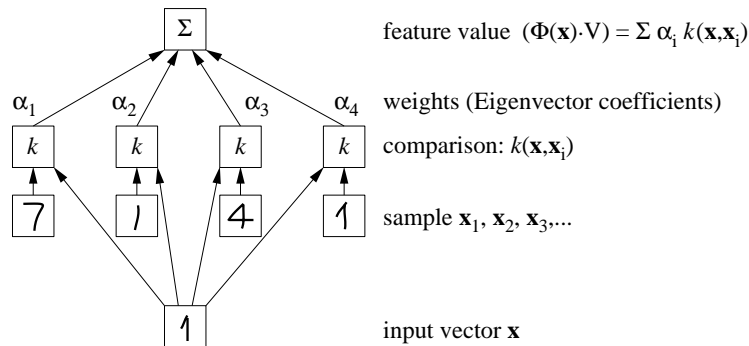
$\Sigma$

feature value $(\Phi(\mathbf{x})\cdot V) = \Sigma\, \alpha_i\, k(\mathbf{x},\mathbf{x}_i)$

$\alpha_1$ $\alpha_2$ $\alpha_3$ $\alpha_4$

weights (Eigenvector coefficients)

$k$ $k$ $k$ $k$

comparison: $k(\mathbf{x},\mathbf{x}_i)$

7 1 4 1

sample $\mathbf{x}_1$, $\mathbf{x}_2$, $\mathbf{x}_3$,...

1

input vector $\mathbf{x}$